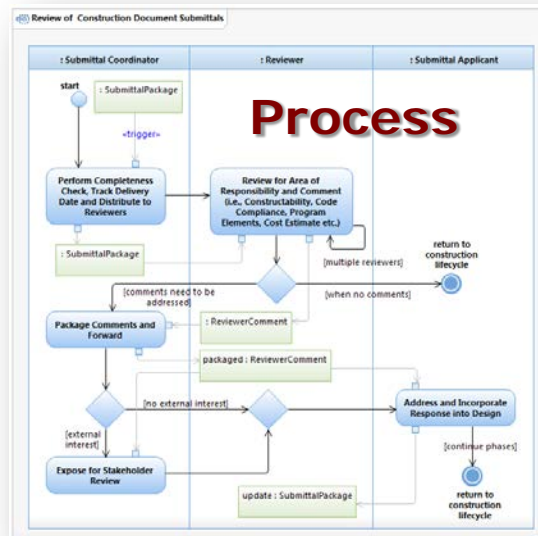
Review of Construction Document Submittals

: Submittal Coordinator

: Reviewer

: Submittal Applicant

Process

start

: SubmittalPackage

«trigger»

Perform Completeness Check, Track Delivery Date and Distribute to Reviewers

Review for Area of Responsibility and Comment (i.e., Constructability, Code Compliance, Program Elements, Cost Estimate etc.)

[multiple reviewers]

return to construction lifecycle

: SubmittalPackage

[comments need to be addressed]

[when no comments]

Package Comments and Forward

: ReviewerComment

packaged : ReviewerComment

[no external interest]

Address and Incorporate Response into Design

[external interest]

[continue phases]

Expose for Stakeholder Review

update : SubmittalPackage

return to construction lifecycle